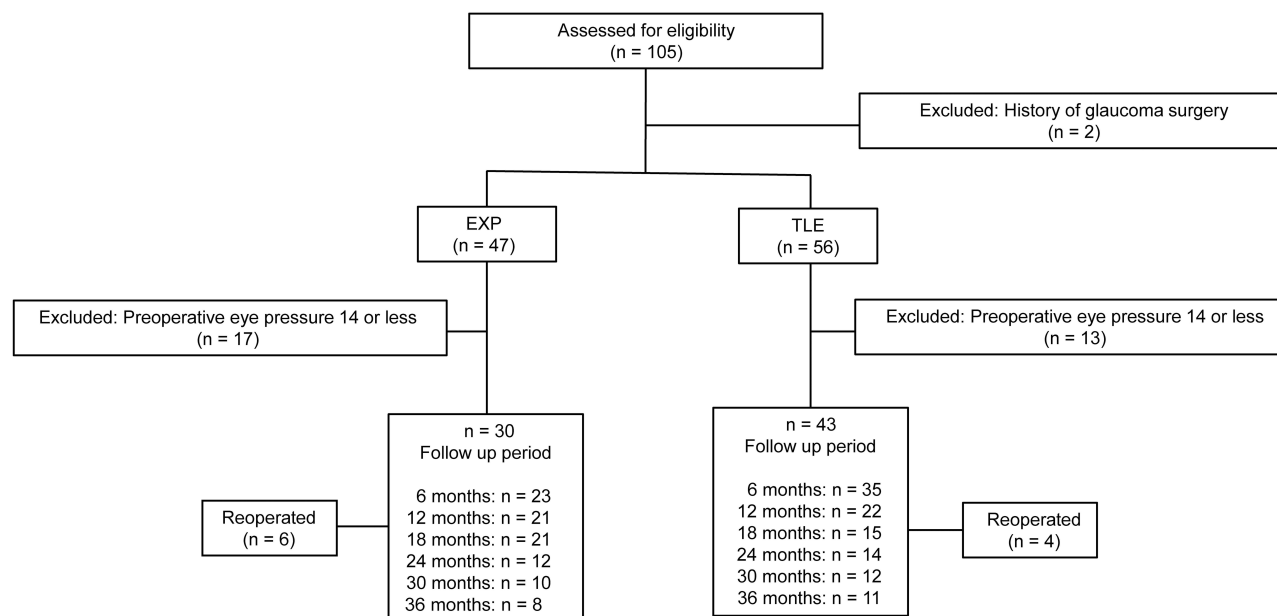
Assessed for eligibility
(n = 105)

Excluded: History of glaucoma surgery
(n = 2)

EXP
(n = 47)

TLE
(n = 56)

Excluded: Preoperative eye pressure 14 or less
(n = 17)

Excluded: Preoperative eye pressure 14 or less
(n = 13)

Reoperated
(n = 6)

n = 30
Follow up period

6 months: n = 23
12 months: n = 21
18 months: n = 21
24 months: n = 12
30 months: n = 10
36 months: n = 8

n = 43
Follow up period

6 months: n = 35
12 months: n = 22
18 months: n = 15
24 months: n = 14
30 months: n = 12
36 months: n = 11

Reoperated
(n = 4)